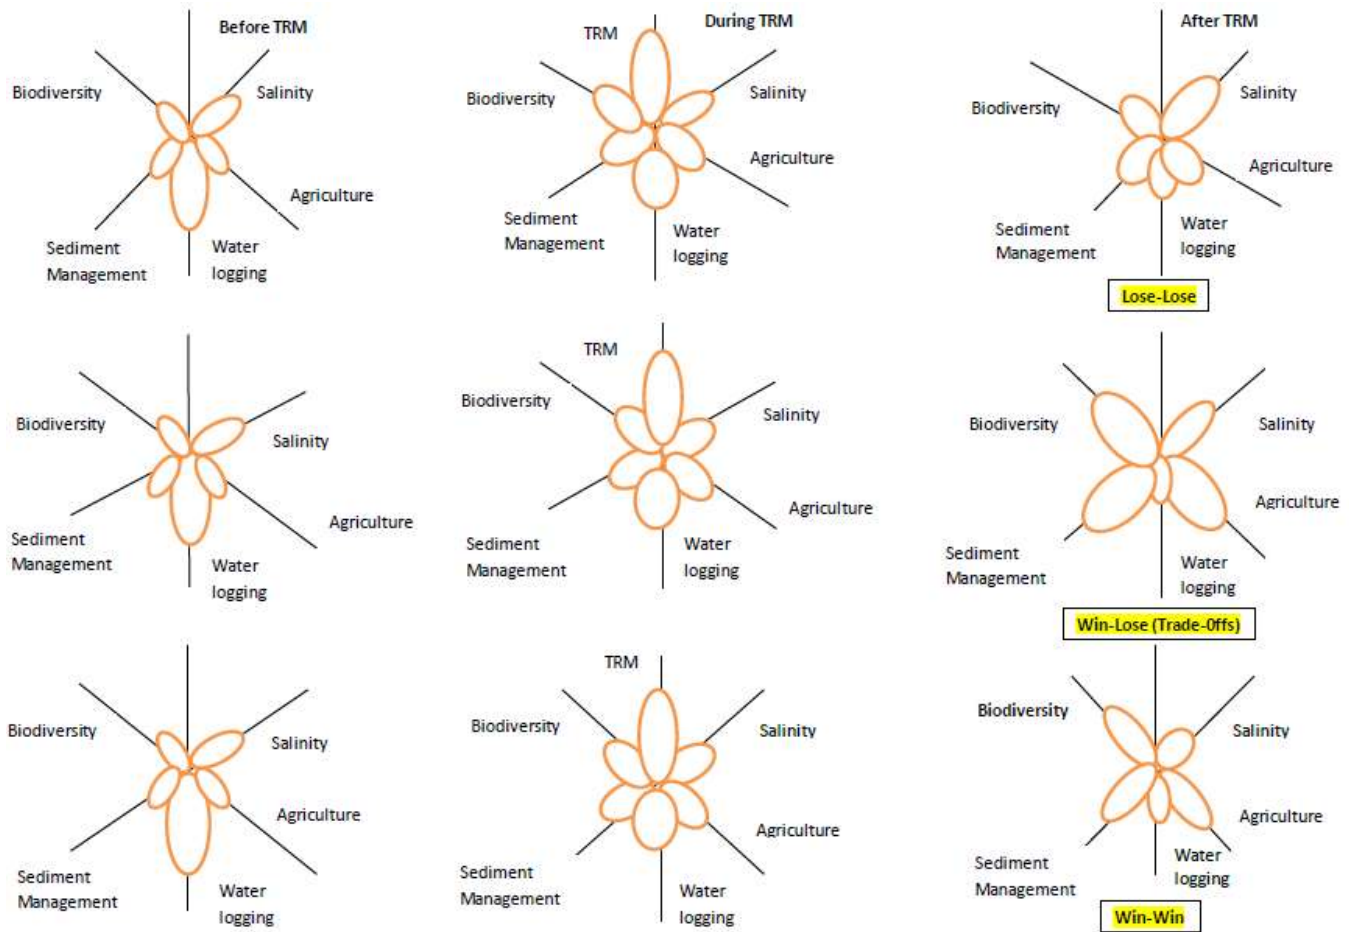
Before TRM
Biodiversity
Salinity
Agriculture
Sediment Management
Water logging

TRM
During TRM
Biodiversity
Salinity
Agriculture
Sediment Management
Water logging

After TRM
Biodiversity
Salinity
Agriculture
Sediment Management
Water logging
Lose-Lose

Biodiversity
Salinity
Agriculture
Sediment Management
Water logging

TRM
Biodiversity
Salinity
Agriculture
Sediment Management
Water logging

Biodiversity
Salinity
Agriculture
Sediment Management
Water logging
Win-Lose (Trade-0ffs)

Biodiversity
Salinity
Agriculture
Sediment Management
Water logging

TRM
Biodiversity
Salinity
Agriculture
Sediment Management
Water logging

Biodiversity
Salinity
Agriculture
Sediment Management
Water logging
Win-Win